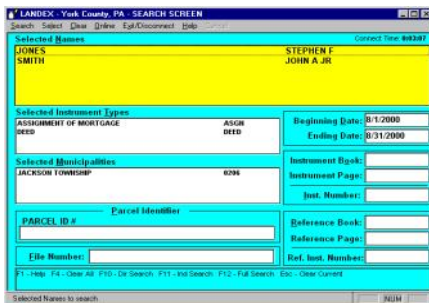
LANDEX - York County, PA - SEARCH SCREEN

Search Select Clear Online Exit/Disconnect Help Cancel

Selected Names

Connect Time: 0:03:07

JONES STEPHEN F
SMITH JOHN A JR

Selected Instrument Types

ASSIGNMENT OF MORTGAGE ASGN
DEED DEED

Beginning Date: 8/1/2000

Ending Date: 8/31/2000

Selected Municipalities

JACKSON TOWNSHIP 0206

Instrument Book:

Instrument Page:

Inst. Number:

Parcel Identifier

PARCEL ID #

Reference Book:

Reference Page:

File Number:

Ref. Inst. Number:

F1 - Help F4 - Clear All F10 - Dir Search F11 - Ind Search F12 - Full Search Esc - Clear Current

Selected Names to search

NUM